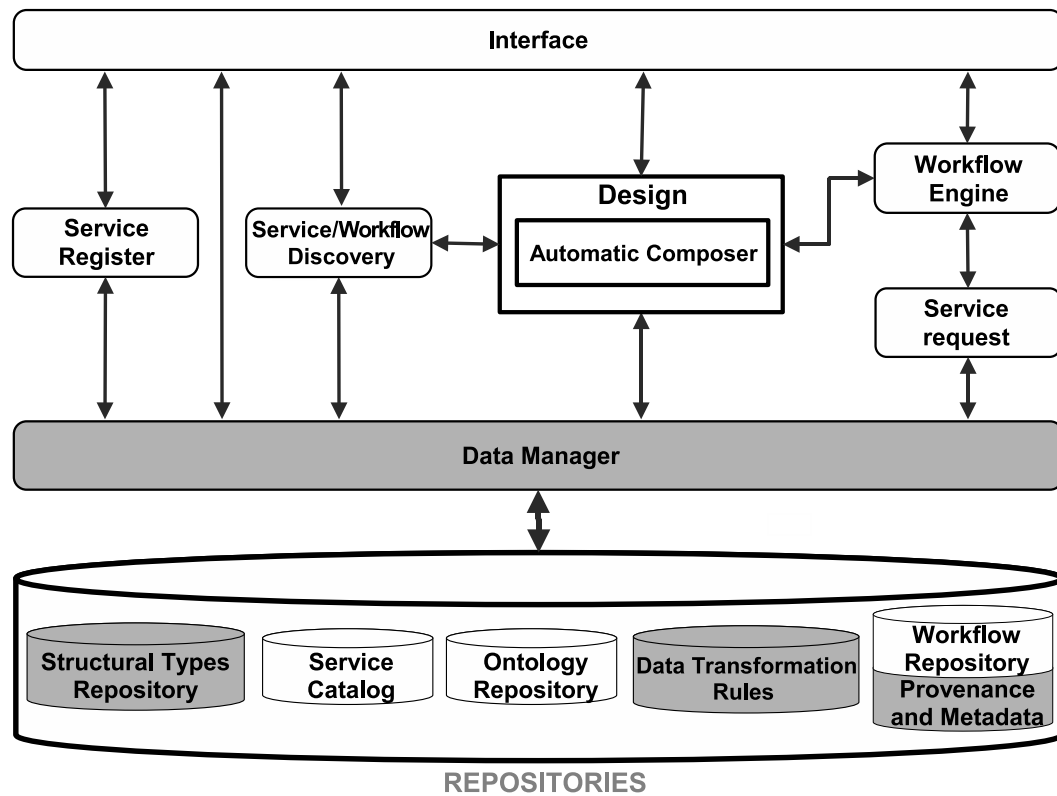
Interface

Service Register

Service/Workflow Discovery

Design

Automatic Composer

Workflow Engine

Service request

Data Manager

Structural Types Repository

Service Catalog

Ontology Repository

Data Transformation Rules

Workflow Repository

Provenance and Metadata

REPOSITORIES